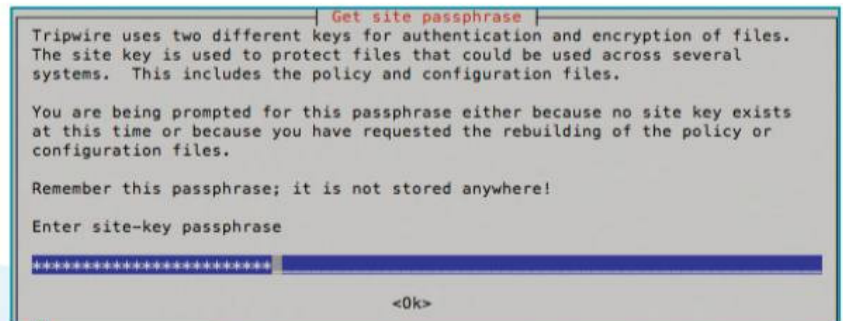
Get site passphrase

Tripwire uses two different keys for authentication and encryption of files. The site key is used to protect files that could be used across several systems. This includes the policy and configuration files.

You are being prompted for this passphrase either because no site key exists at this time or because you have requested the rebuilding of the policy or configuration files.

Remember this passphrase; it is not stored anywhere!

Enter site-key passphrase

************************

<Ok>